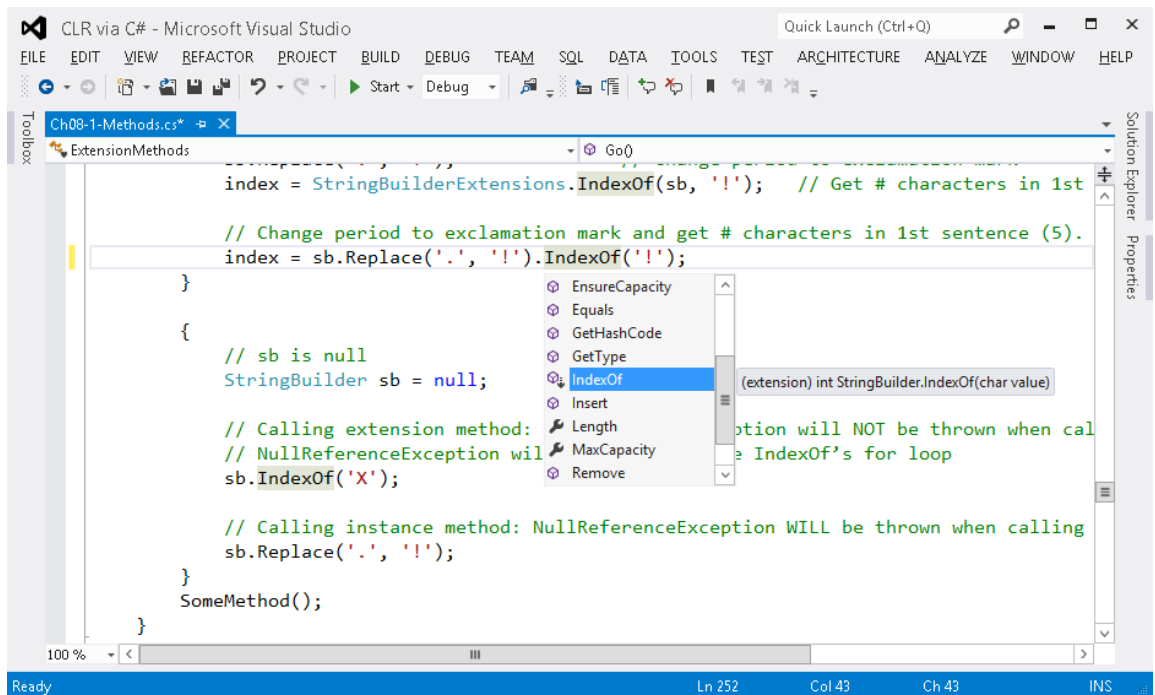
CLR via C# - Microsoft Visual Studio

Quick Launch (Ctrl+Q)

FILE EDIT VIEW REFACTOR PROJECT BUILD DEBUG TEAM SQL DATA TOOLS TEST ARCHITECTURE ANALYZE WINDOW HELP

Start Debug

Toolbox

Ch08-1-Methods.cs*

ExtensionMethods

Go()

Solution Explorer Properties

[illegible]
index = StringBuilderExtensions.IndexOf(sb, '!');   // Get # characters in 1st

// Change period to exclamation mark and get # characters in 1st sentence (5).
index = sb.Replace('.', '!').IndexOf('!');
}

{
// sb is null
StringBuilder sb = null;

// Calling extension method: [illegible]ption will NOT be thrown when cal
// NullReferenceException wil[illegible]e IndexOf's for loop
sb.IndexOf('X');

// Calling instance method: NullReferenceException WILL be thrown when calling
sb.Replace('.', '!');
}
SomeMethod();
}

EnsureCapacity
Equals
GetHashCode
GetType
IndexOf
Insert
Length
MaxCapacity
Remove

(extension) int StringBuilder.IndexOf(char value)

100 %

Ready Ln 252 Col 43 Ch 43 INS